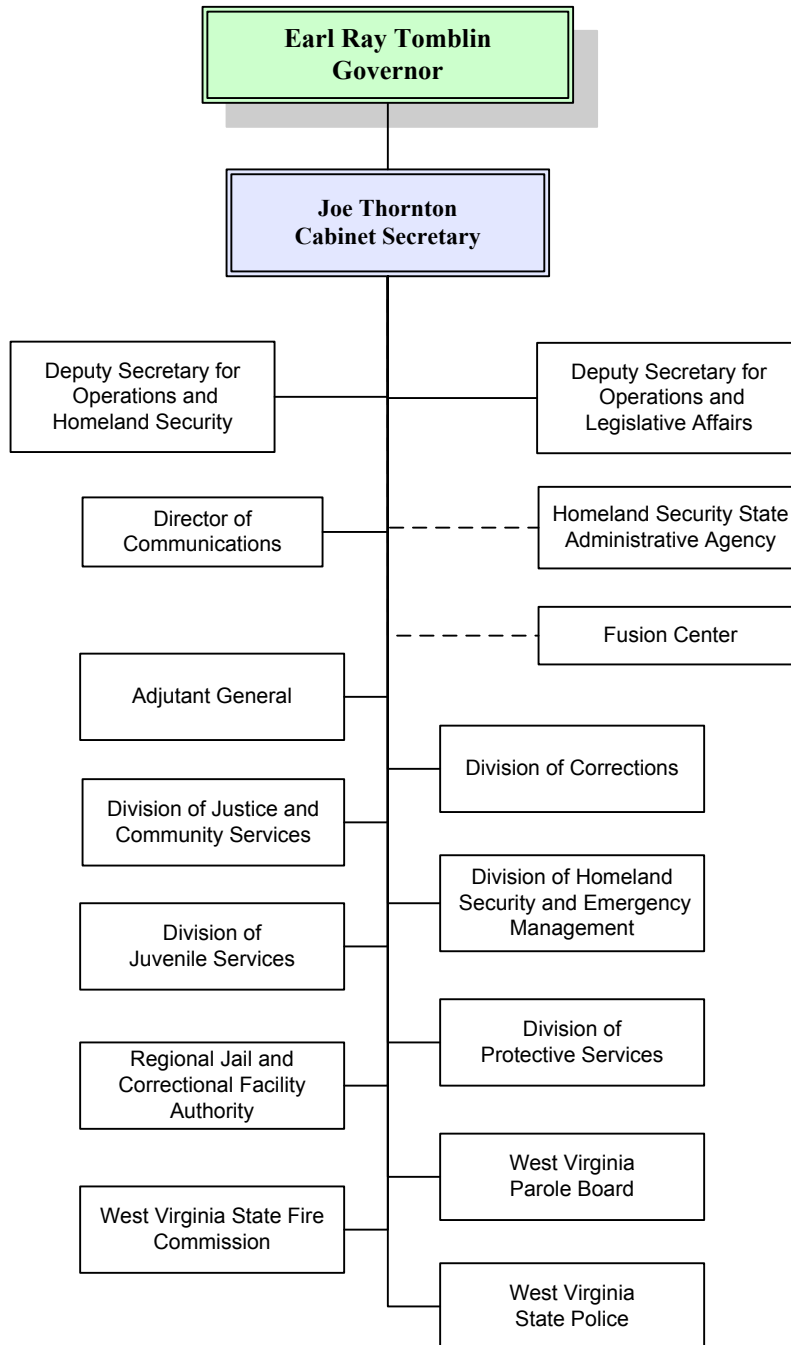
Earl Ray Tomblin
Governor

Joe Thornton
Cabinet Secretary

Deputy Secretary for Operations and Homeland Security

Deputy Secretary for Operations and Legislative Affairs

Director of Communications

Homeland Security State Administrative Agency

Fusion Center

Adjutant General

Division of Corrections

Division of Justice and Community Services

Division of Homeland Security and Emergency Management

Division of Juvenile Services

Division of Protective Services

Regional Jail and Correctional Facility Authority

West Virginia Parole Board

West Virginia State Fire Commission

West Virginia State Police